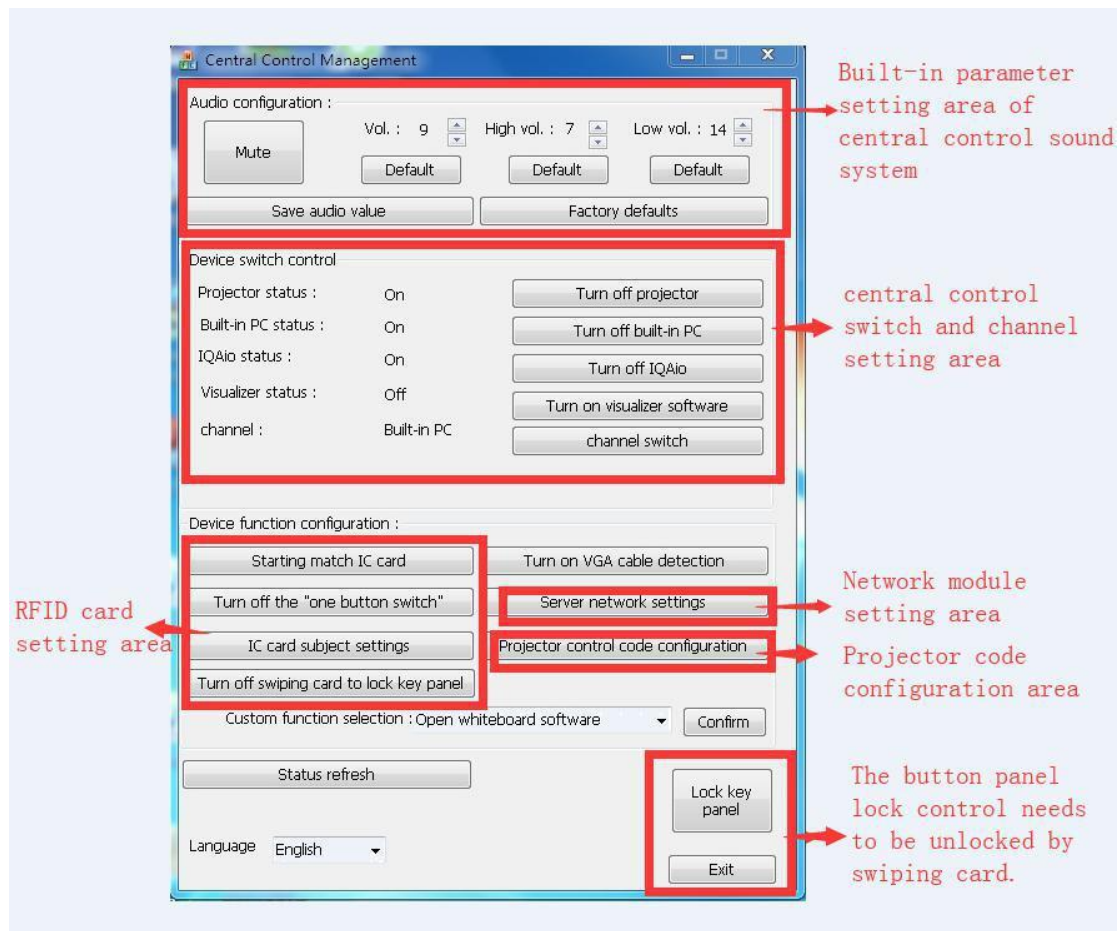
Central Control Management

Audio configuration :

Mute

Vol. : 9

High vol. : 7

Low vol. : 14

Default

Default

Default

Save audio value

Factory defaults

Built-in parameter setting area of central control sound system

Device switch control

Projector status : On

Turn off projector

Built-in PC status : On

Turn off built-in PC

IQAio status : On

Turn off IQAio

Visualizer status : Off

Turn on visualizer software

channel : Built-in PC

channel switch

central control switch and channel setting area

Device function configuration :

Starting match IC card

Turn on VGA cable detection

Turn off the "one button switch"

Server network settings

IC card subject settings

Projector control code configuration

Turn off swiping card to lock key panel

Custom function selection : Open whiteboard software

Confirm

RFID card setting area

Network module setting area

Projector code configuration area

Status refresh

Lock key panel

Language English

Exit

The button panel lock control needs to be unlocked by swiping card.